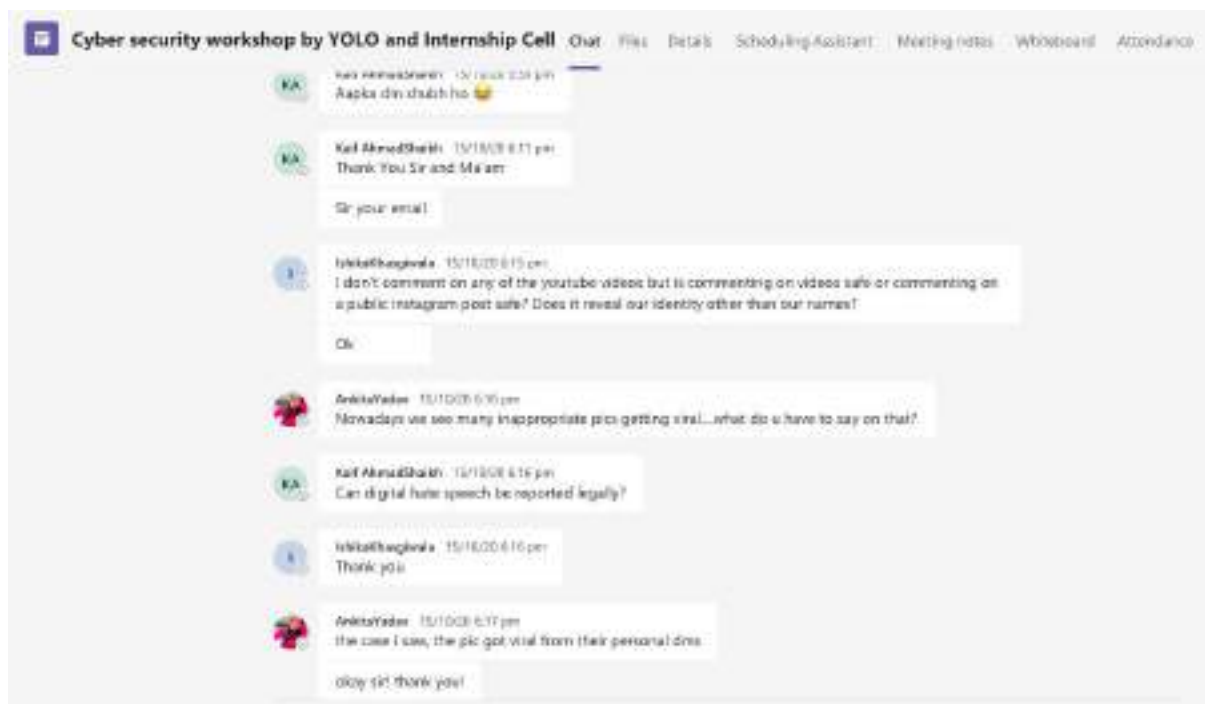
Cyber security workshop by YOLO and Internship Cell Chat Files Details Scheduling Assistant Meeting notes Whiteboard Attendance

KA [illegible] 15/10/20 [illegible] pm
Aapka din shubh ho 😆

KA Kaif AhmadShaikh 15/10/20 6:11 pm
Thank You Sir and Ma'am

Sir your email

I IshitaBhagiwala 15/10/20 6:15 pm
I don't comment on any of the youtube videos but is commenting on videos safe or commenting on a public instagram post safe? Does it reveal our identity other than our names?

Ok

AnkitaYadav 15/10/20 6:16 pm
Nowadays we see many inappropriate pics getting viral....what do u have to say on that?

KA Kaif AhmadShaikh 15/10/20 6:16 pm
Can digital hate speech be reported legally?

I IshitaBhagiwala 15/10/20 6:16 pm
Thank you

AnkitaYadav 15/10/20 6:17 pm
the case I saw, the pic got viral from their personal dms

okay sir! thank you!